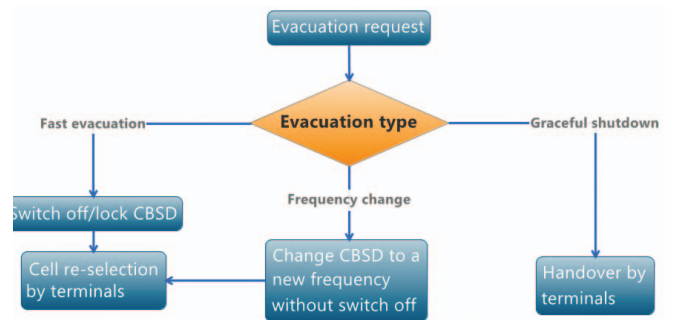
Evacuation request

Evacuation type

Fast evacuation

Graceful shutdown

Frequency change

Switch off/lock CBSD

Cell re-selection by terminals

Change CBSD to a new frequency without switch off

Handover by terminals